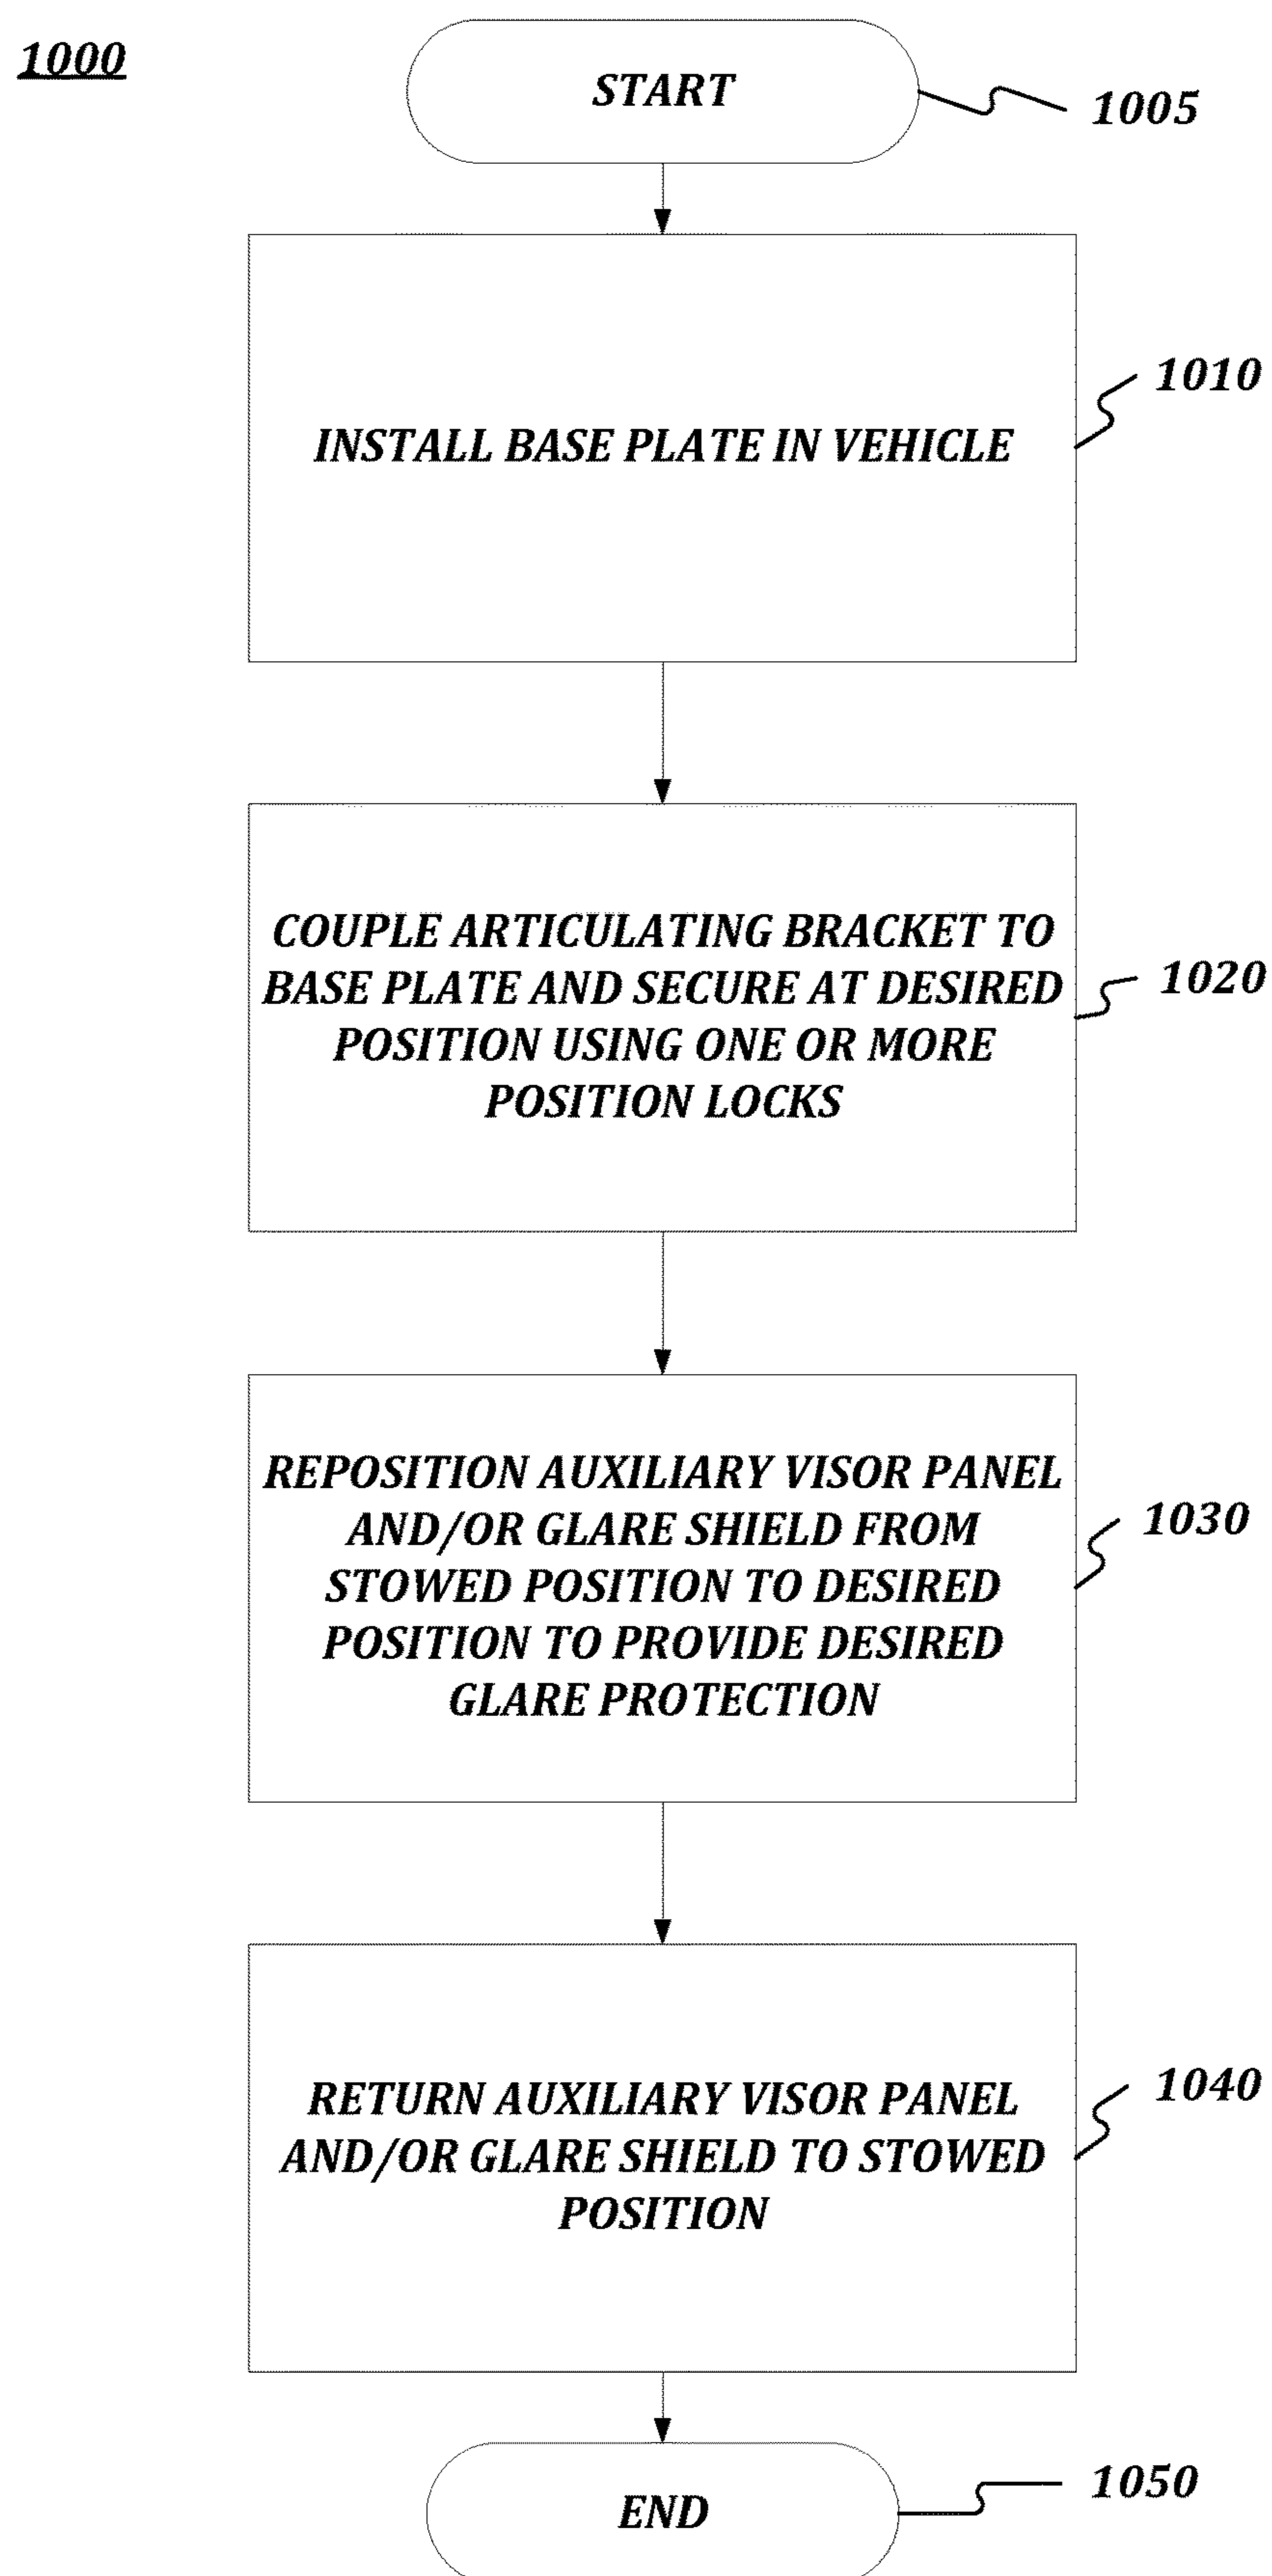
1000

START

1005

INSTALL BASE PLATE IN VEHICLE

1010

COUPLE ARTICULATING BRACKET TO BASE PLATE AND SECURE AT DESIRED POSITION USING ONE OR MORE POSITION LOCKS

1020

REPOSITION AUXILIARY VISOR PANEL AND/OR GLARE SHIELD FROM STOWED POSITION TO DESIRED POSITION TO PROVIDE DESIRED GLARE PROTECTION

1030

RETURN AUXILIARY VISOR PANEL AND/OR GLARE SHIELD TO STOWED POSITION

1040

END

1050